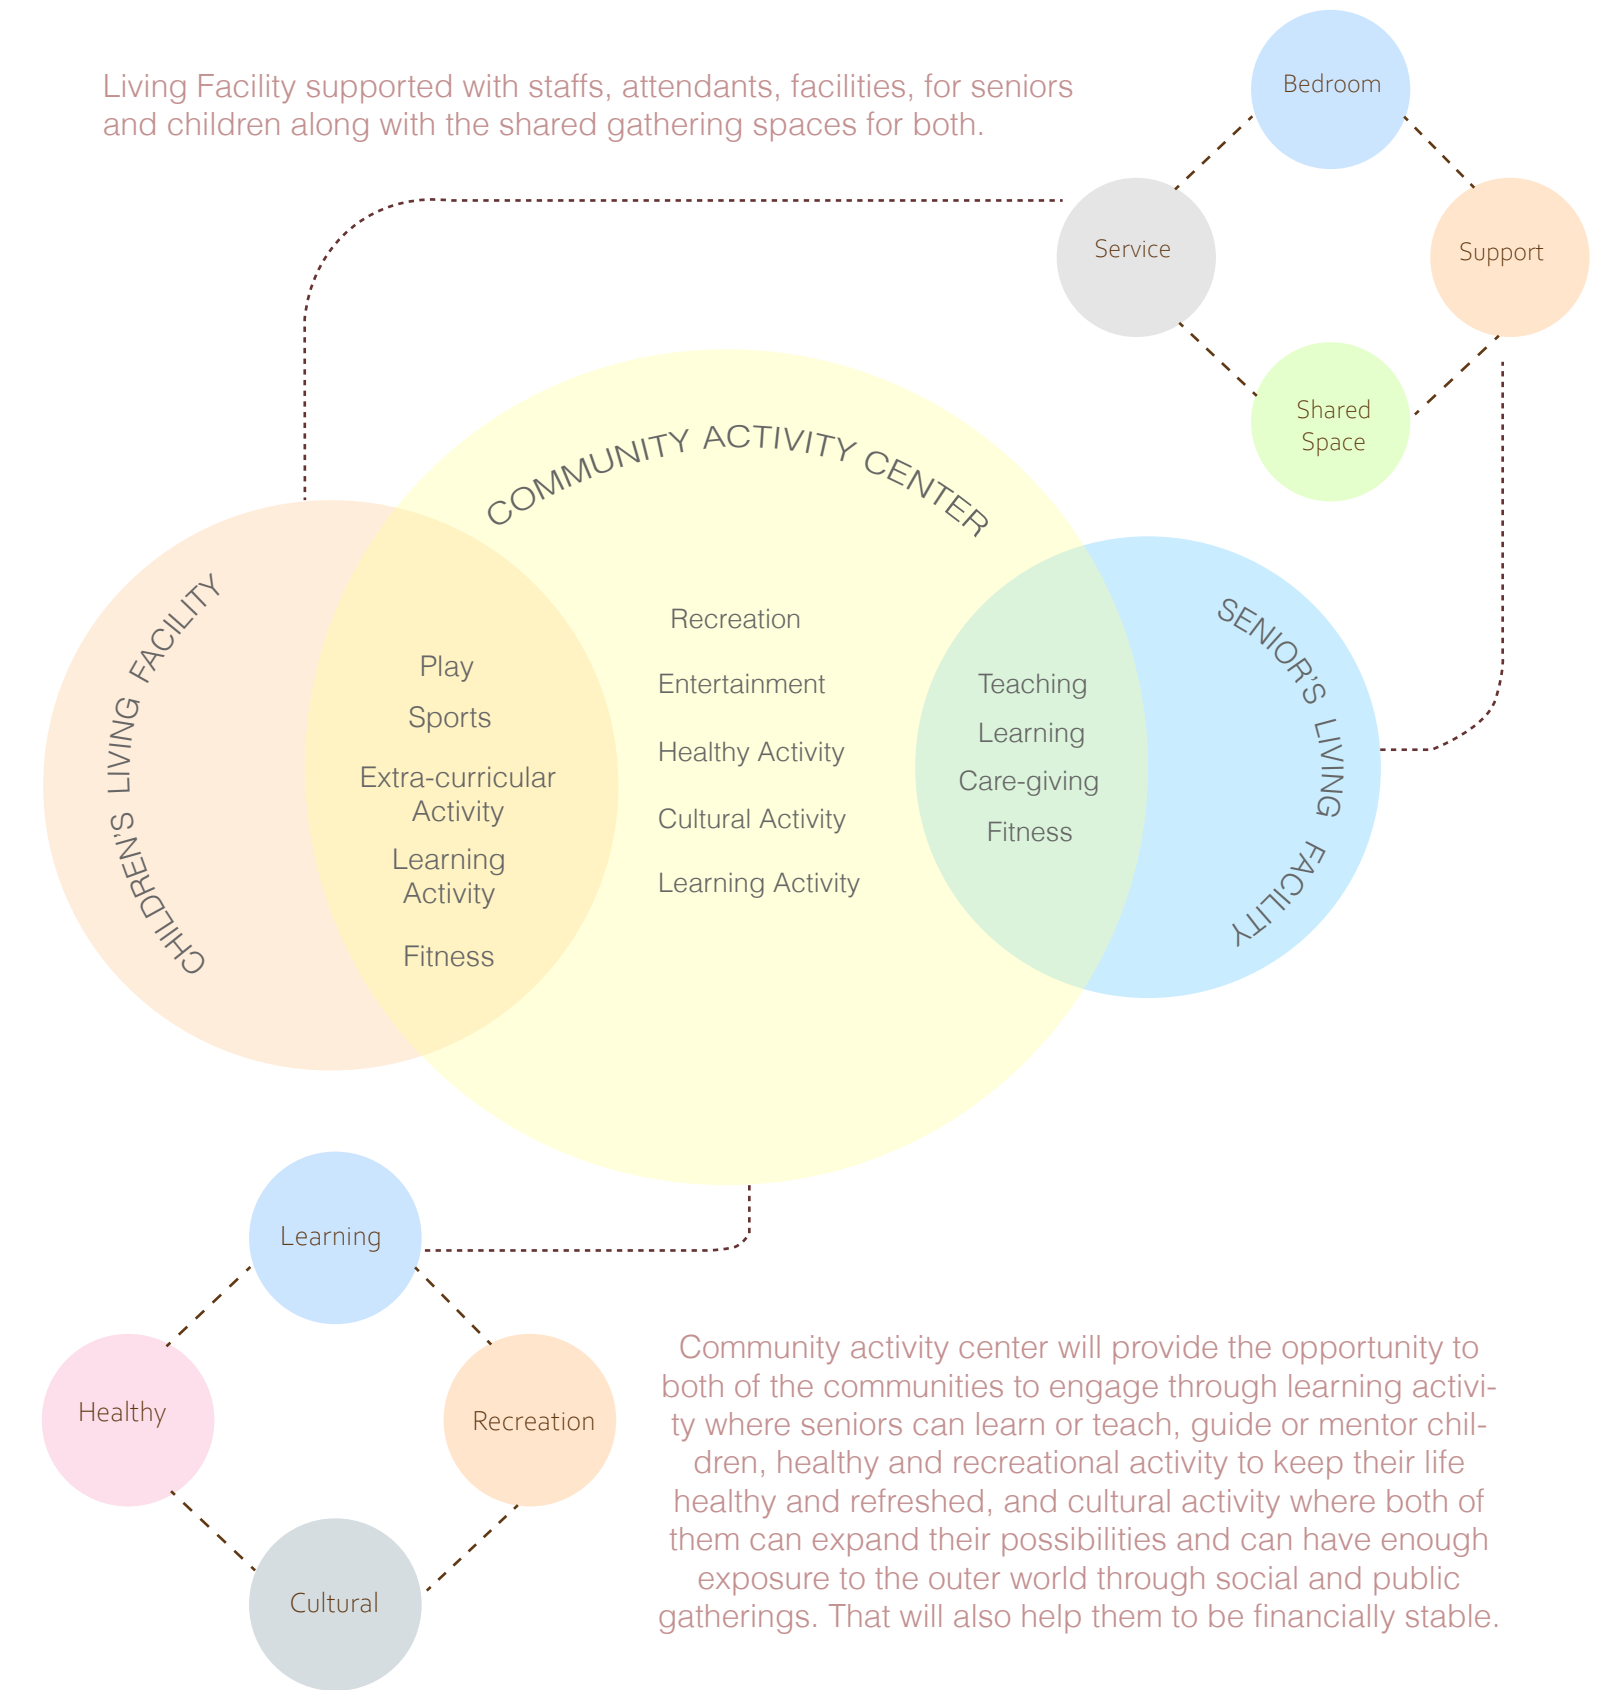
Living Facility supported with staffs, attendants, facilities, for seniors and children along with the shared gathering spaces for both.

Bedroom

Service

Support

Shared Space

COMMUNITY ACTIVITY CENTER

CHILDREN'S LIVING FACILITY

SENIOR'S LIVING FACILITY

Play

Sports

Extra-curricular Activity

Learning Activity

Fitness

Recreation

Entertainment

Healthy Activity

Cultural Activity

Learning Activity

Teaching

Learning

Care-giving

Fitness

Learning

Healthy

Recreation

Cultural

Community activity center will provide the opportunity to both of the communities to engage through learning activity where seniors can learn or teach, guide or mentor children, healthy and recreational activity to keep their life healthy and refreshed, and cultural activity where both of them can expand their possibilities and can have enough exposure to the outer world through social and public gatherings. That will also help them to be financially stable.